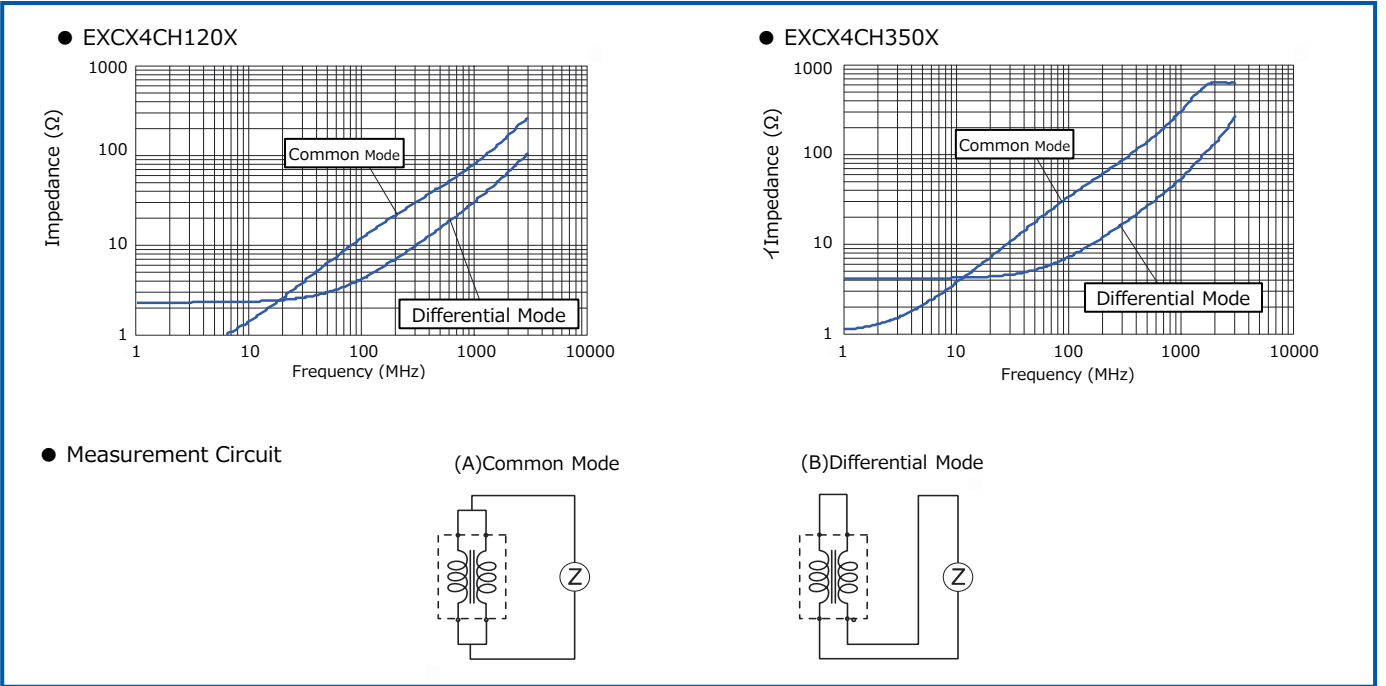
● EXCX4CH120X

1000
100
10
1
Impedance (Ω)
1
10
100
1000
10000
Frequency (MHz)
Common Mode
Differential Mode

● EXCX4CH350X

1000
100
10
1
Impedance (Ω)
1
10
100
1000
10000
Frequency (MHz)
Common Mode
Differential Mode

● Measurement Circuit

(A)Common Mode
Z

(B)Differential Mode
Z